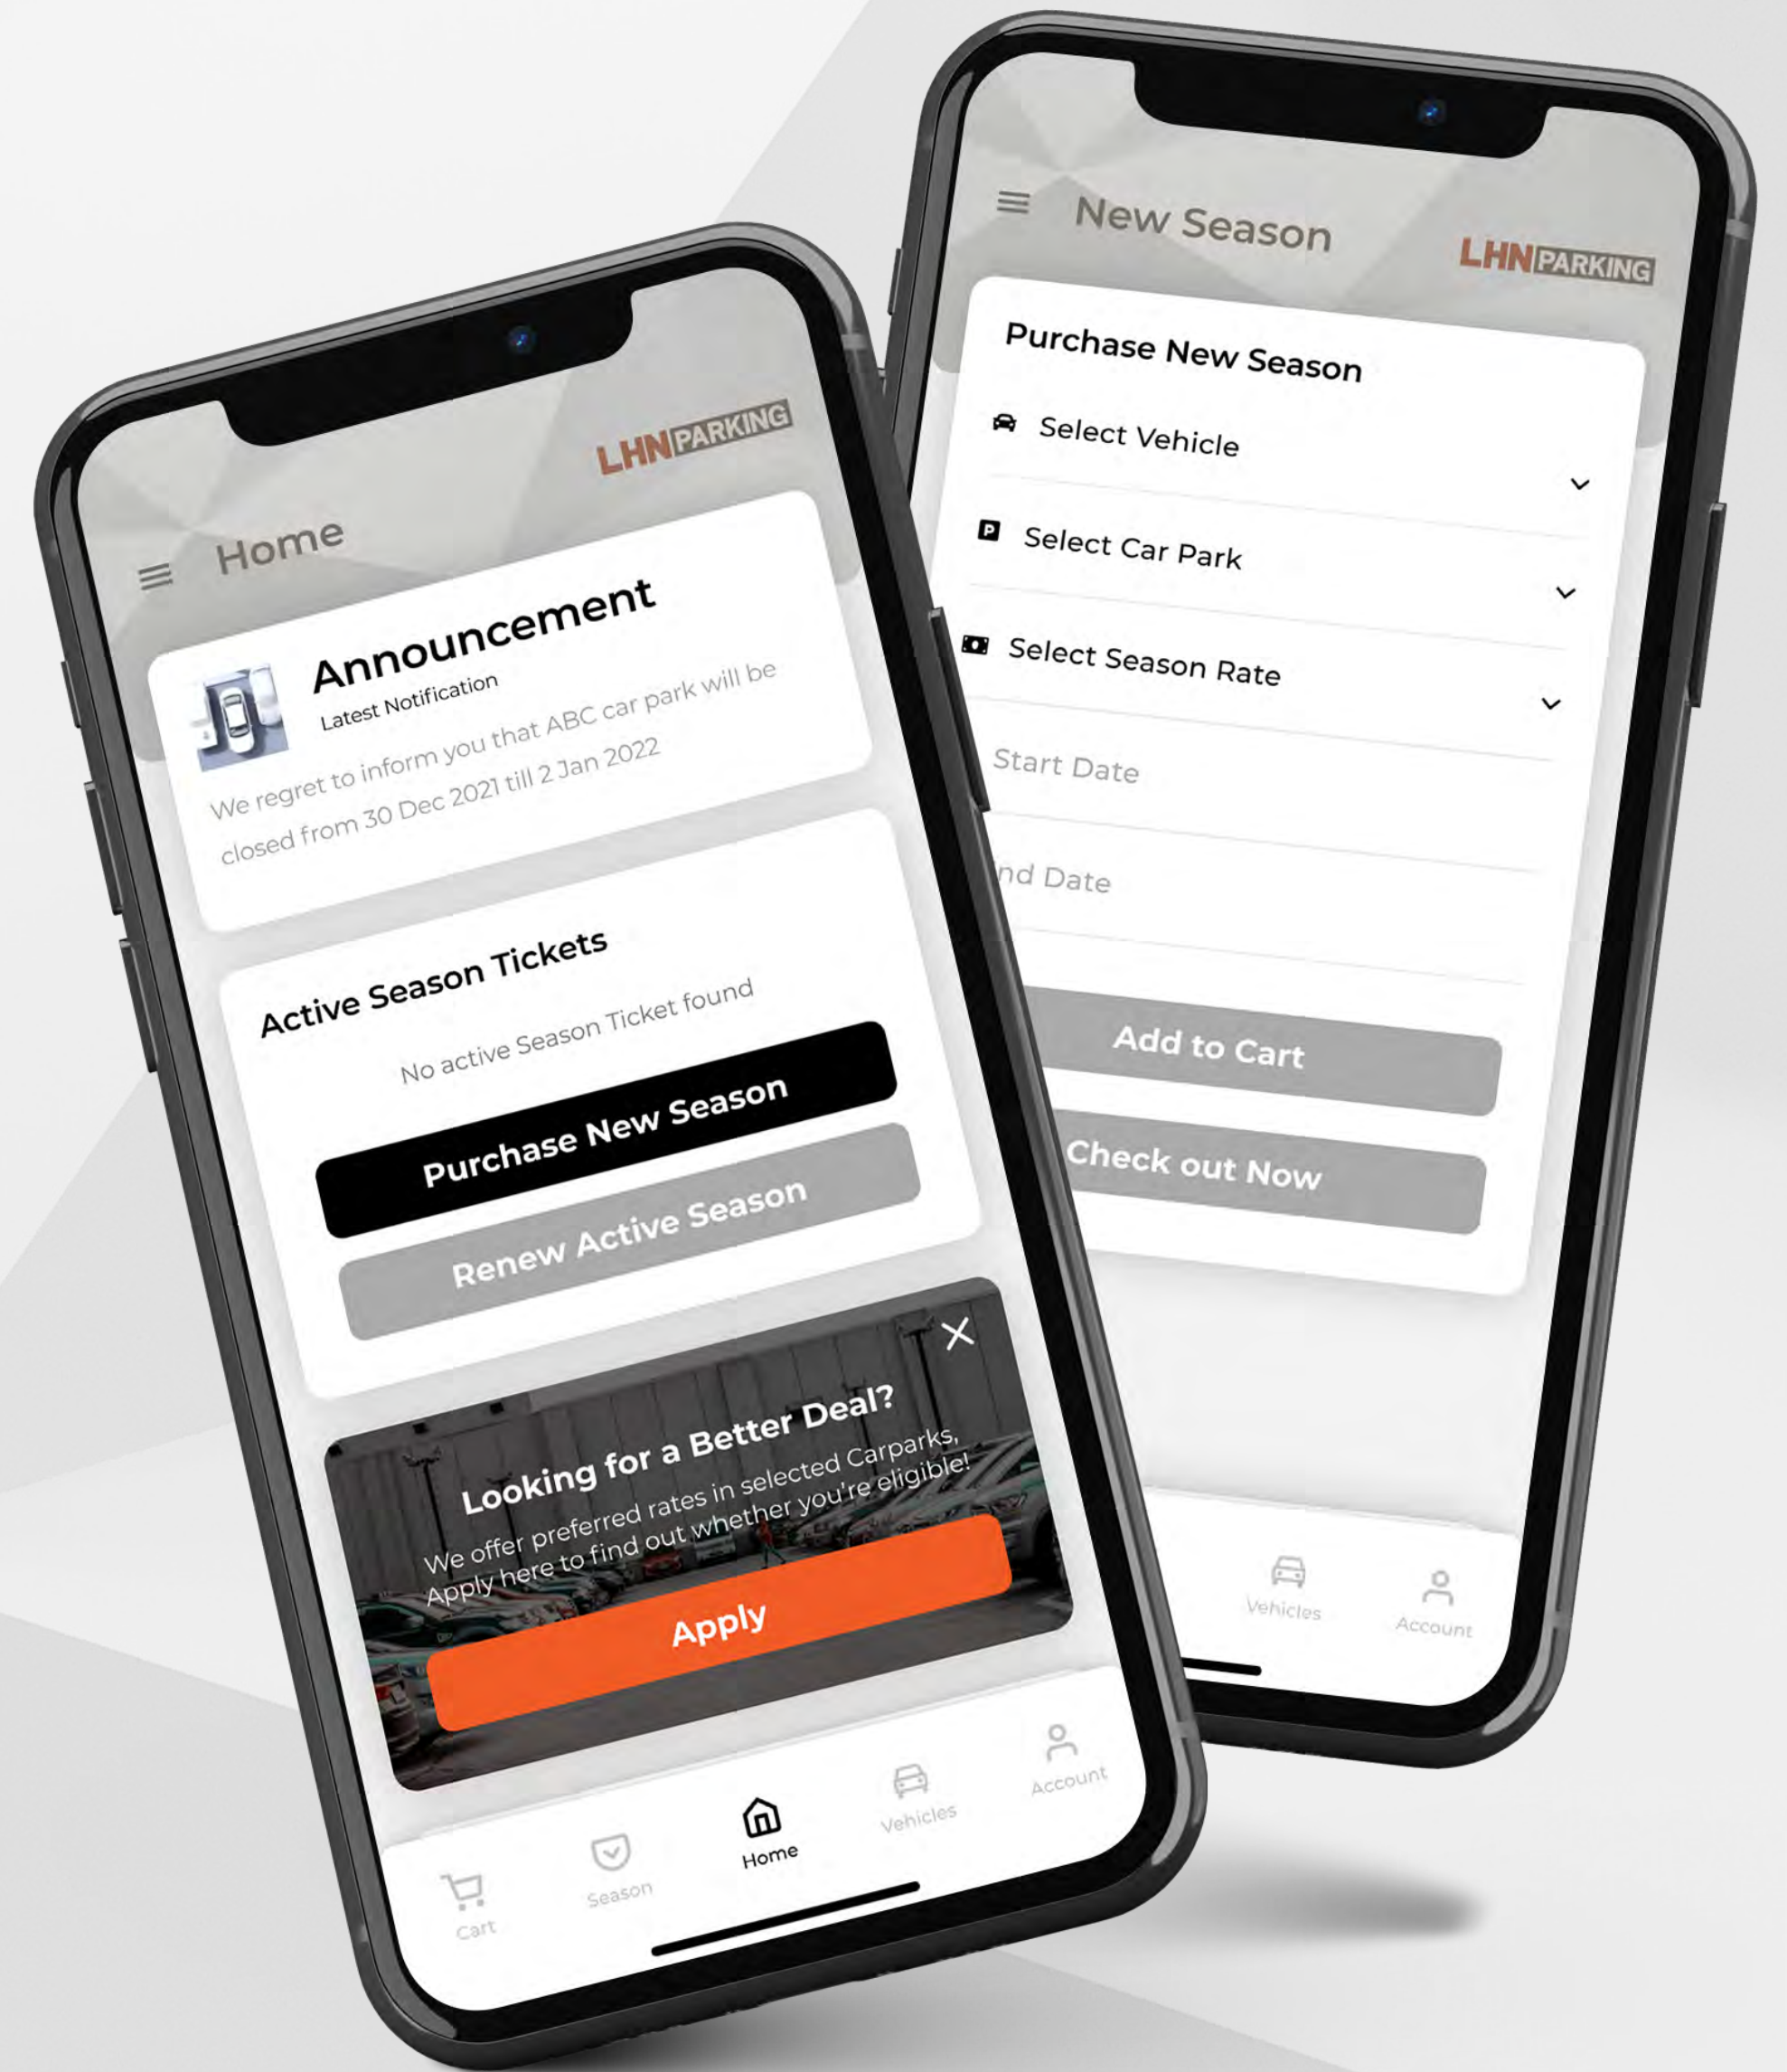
LHNPARKING

Home

Announcement

Latest Notification

We regret to inform you that ABC car park will be closed from 30 Dec 2021 till 2 Jan 2022

Active Season Tickets

No active Season Ticket found

Purchase New Season

Renew Active Season

Looking for a Better Deal?

We offer preferred rates in selected Carparks, Apply here to find out whether you're eligible!

Apply

Cart

Season

Home

Vehicles

Account

New Season

LHNPARKING

Purchase New Season

Select Vehicle

Select Car Park

Select Season Rate

Start Date

nd Date

Add to Cart

Check out Now

Vehicles

Account